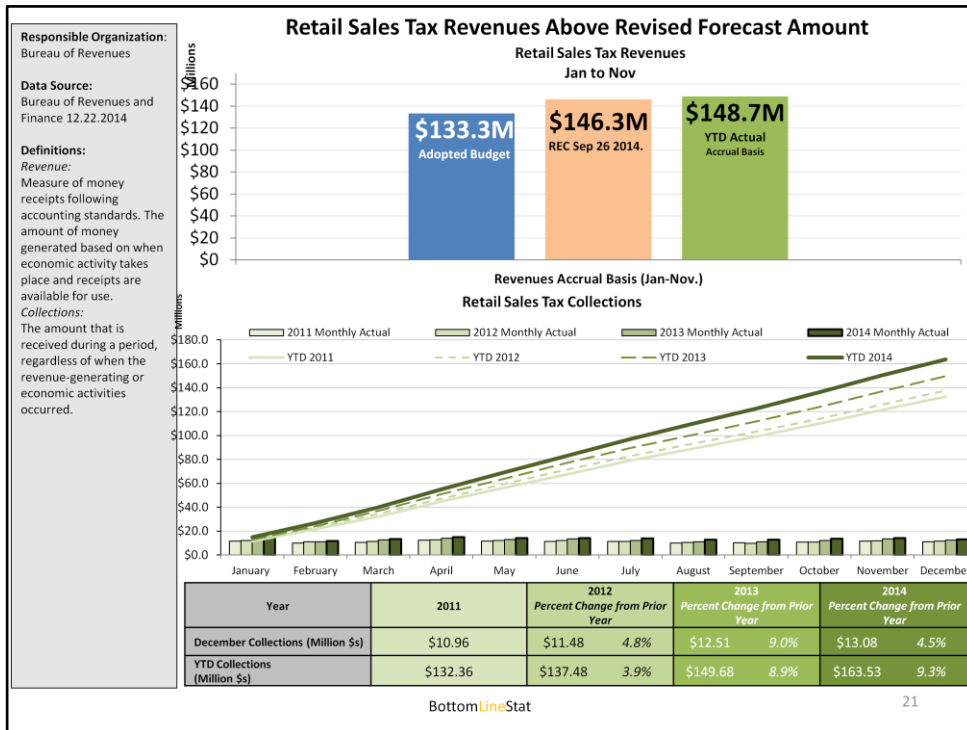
Retail Sales Tax Revenues Above Revised Forecast Amount

Responsible Organization: Bureau of Revenues

Data Source: Bureau of Revenues and Finance 12.22.2014

Definitions:
Revenue:
Measure of money receipts following accounting standards. The amount of money generated based on when economic activity takes place and receipts are available for use.
Collections:
The amount that is received during a period, regardless of when the revenue-generating or economic activities occurred.

Retail Sales Tax Revenues
Jan to Nov

Millions

$160
$140
$120
$100
$80
$60
$40
$20
$0

$133.3M
Adopted Budget

$146.3M
REC Sep 26 2014.

$148.7M
YTD Actual
Accrual Basis

Revenues Accrual Basis (Jan-Nov.)

Retail Sales Tax Collections

Millions

2011 Monthly Actual
2012 Monthly Actual
2013 Monthly Actual
2014 Monthly Actual
YTD 2011
YTD 2012
YTD 2013
YTD 2014

$180.0
$160.0
$140.0
$120.0
$100.0
$80.0
$60.0
$40.0
$20.0
$0.0

January February March April May June July August September October November December

| Year | 2011 | 2012 Percent Change from Prior Year | | 2013 Percent Change from Prior Year | | 2014 Percent Change from Prior Year | |
|---|---|---|---|---|---|---|---|
| December Collections (Million $s) | $10.96 | $11.48 | 4.8% | $12.51 | 9.0% | $13.08 | 4.5% |
| YTD Collections (Million $s) | $132.36 | $137.48 | 3.9% | $149.68 | 8.9% | $163.53 | 9.3% |

BottomLineStat

21